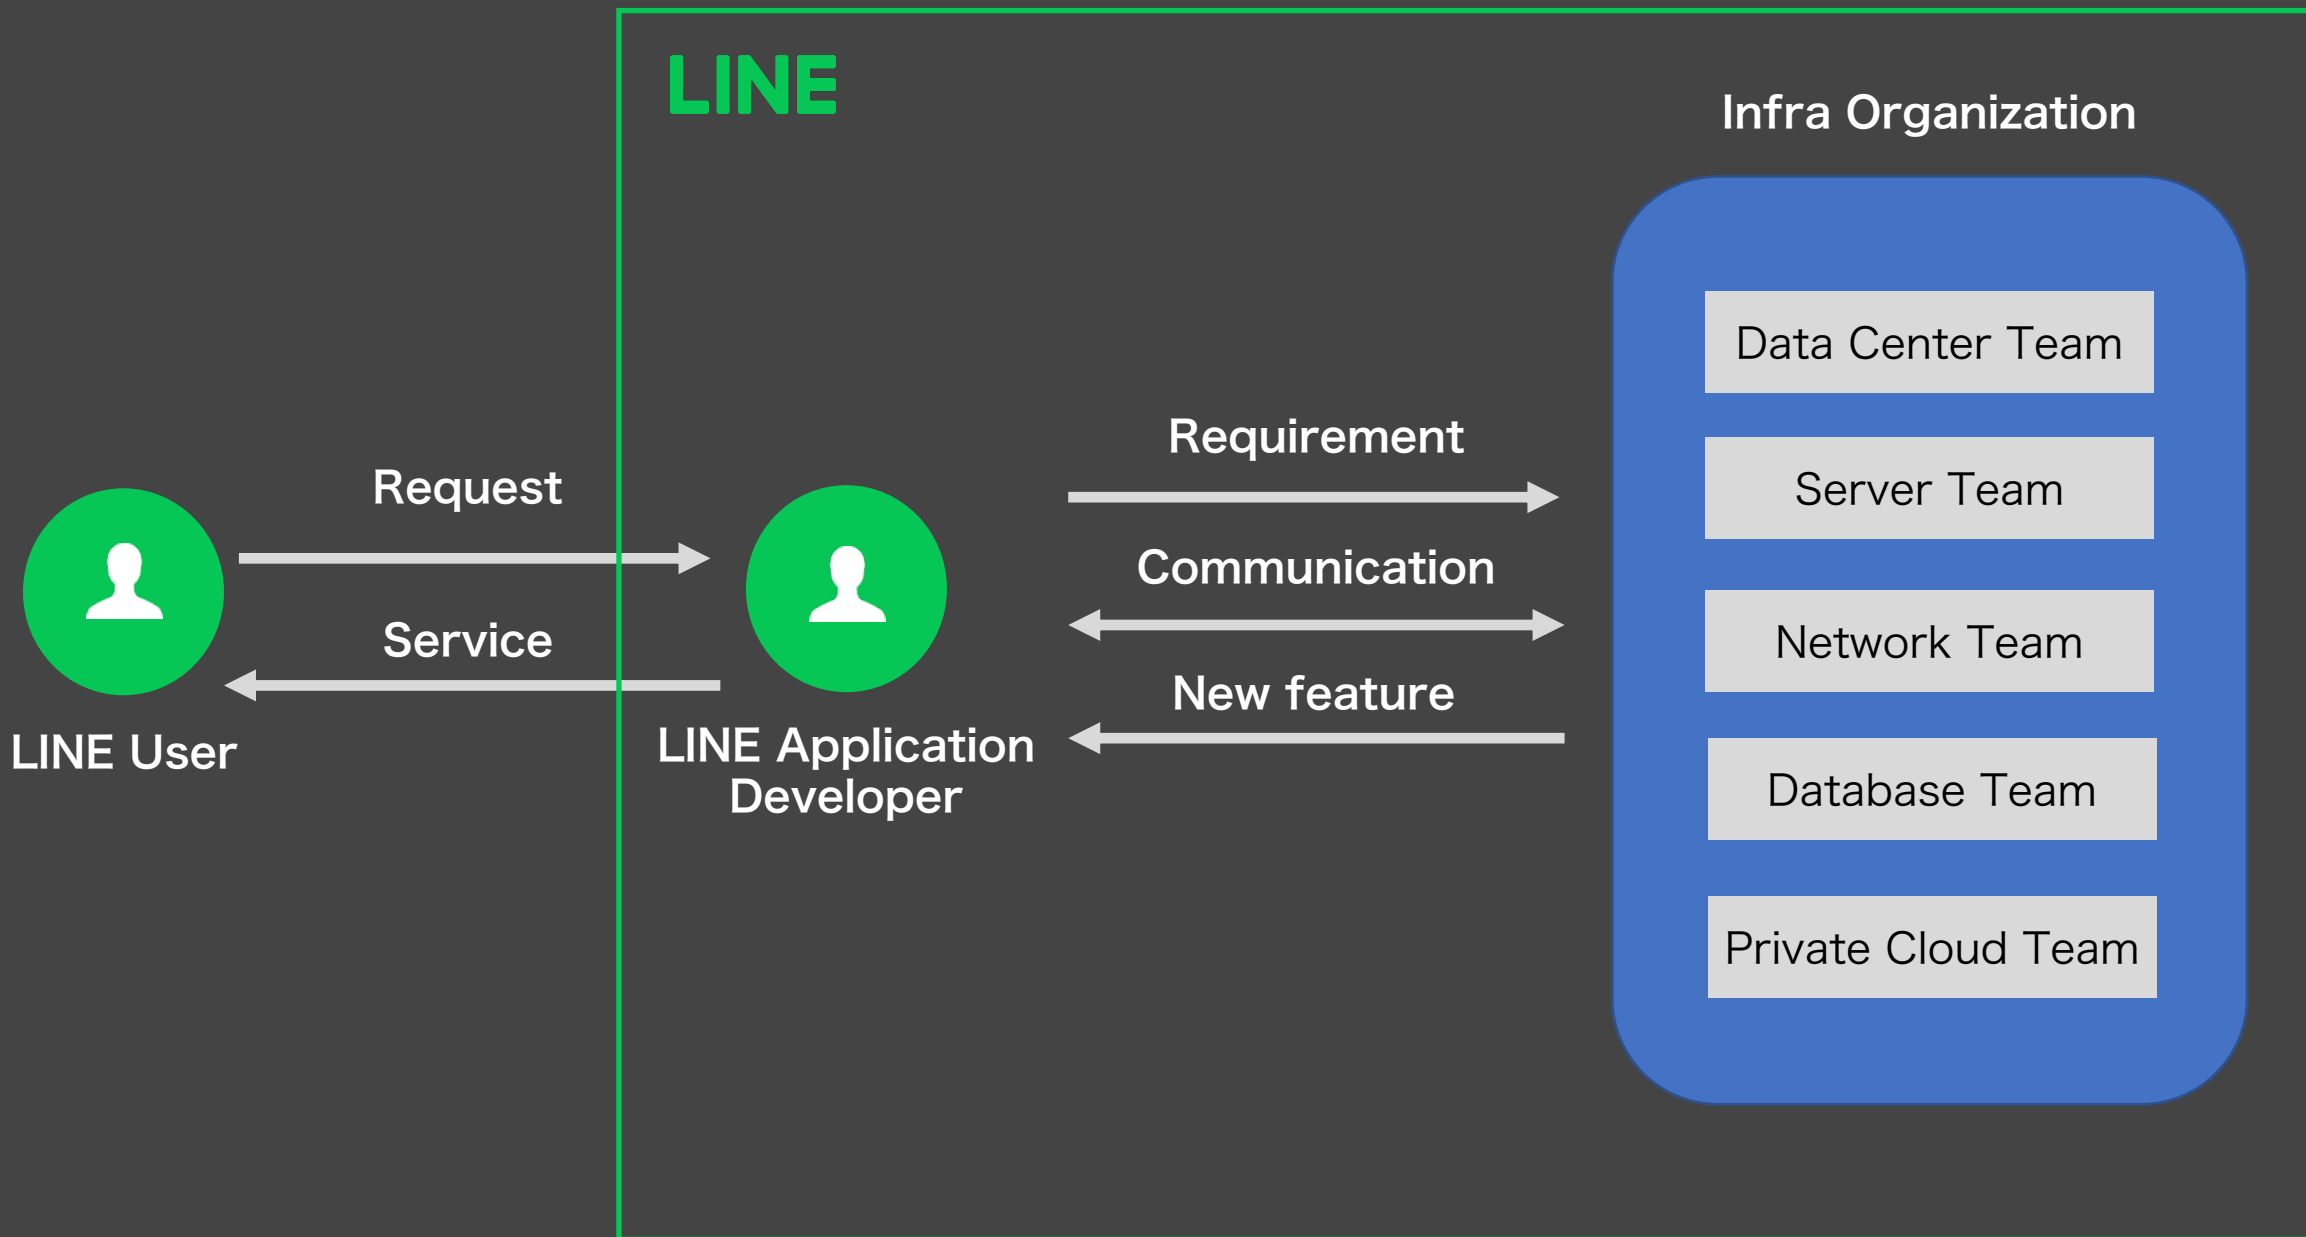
LINE

Infra Organization

Request

Service

LINE User

LINE Application Developer

Requirement

Communication

New feature

Data Center Team

Server Team

Network Team

Database Team

Private Cloud Team